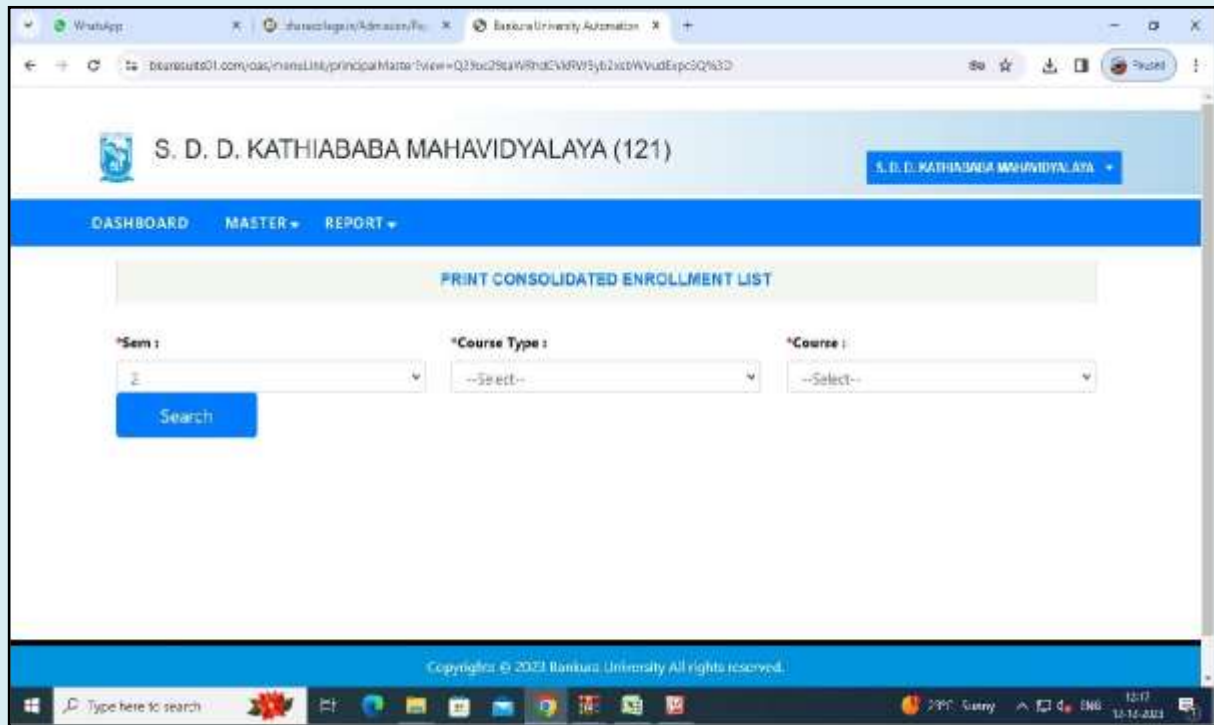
WhatsApp × | sdcollege.in/Admission/Fo × | Bankura University Automation × +

bkuresults01.com/oas/menuLink/principalMaster?view=Q29uc29saWRhdGVkRW5yb2xsbWVudExpc3Q%3D

Paused

S. D. D. KATHIABABA MAHAVIDYALAYA (121)

S. D. D. KATHIABABA MAHAVIDYALAYA ▾

DASHBOARD MASTER ▾ REPORT ▾

PRINT CONSOLIDATED ENROLLMENT LIST

*Sem :
2

*Course Type :
--Select--

*Course :
--Select--

Search

Copyrights © 2023 Bankura University All rights reserved.

Type here to search

29°C Sunny ENG 12:17 12-12-2023